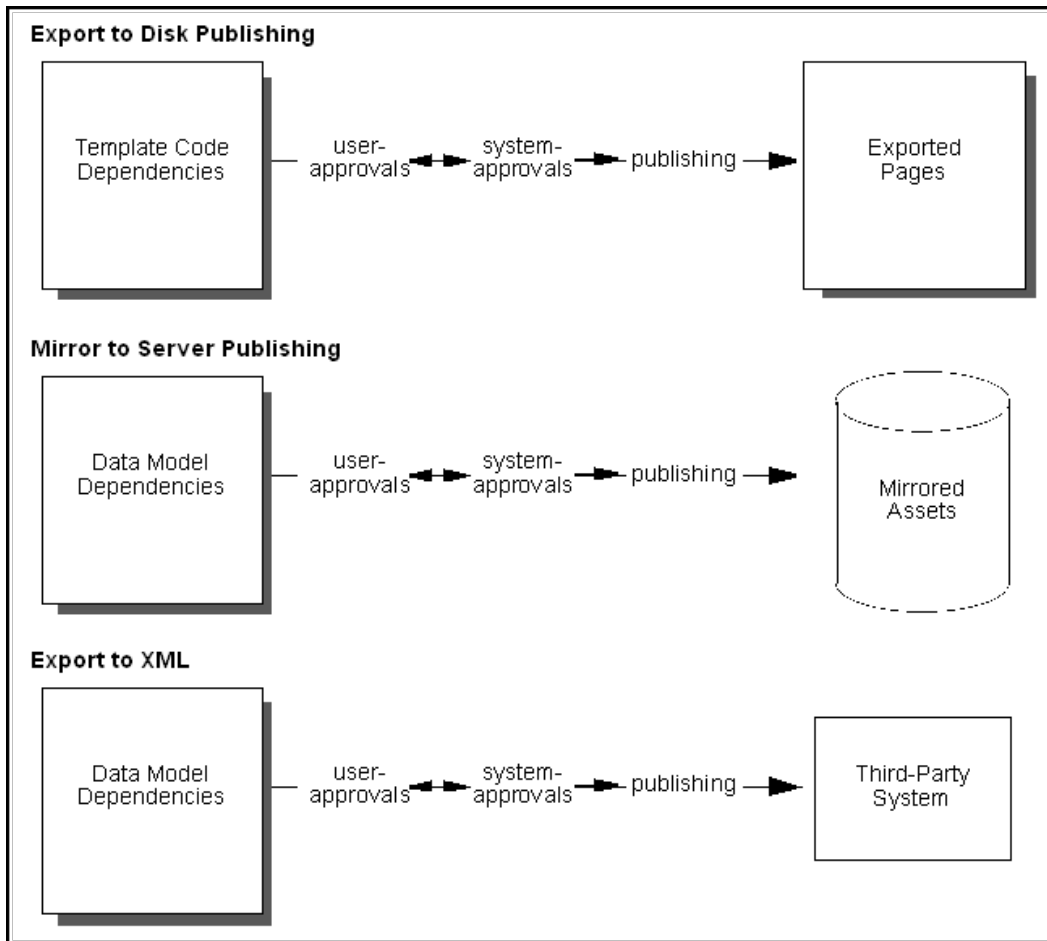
Export to Disk Publishing

Template Code Dependencies

user-approvals

system-approvals

publishing

Exported Pages

Mirror to Server Publishing

Data Model Dependencies

user-approvals

system-approvals

publishing

Mirrored Assets

Export to XML

Data Model Dependencies

user-approvals

system-approvals

publishing

Third-Party System